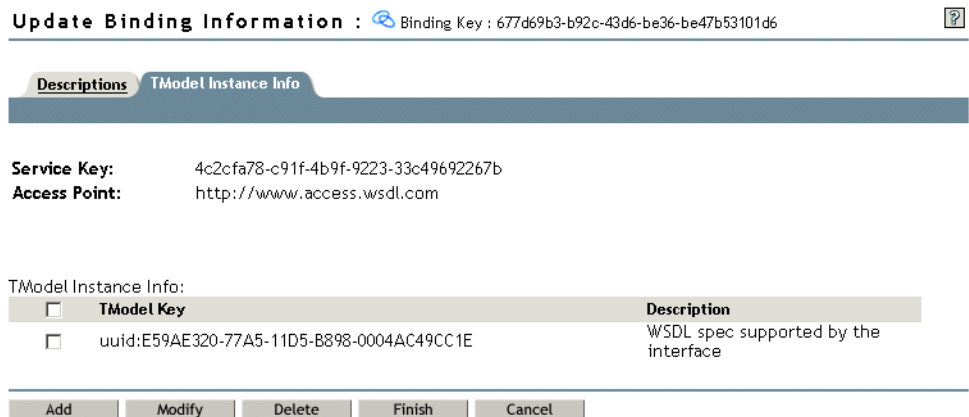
Update Binding Information : Binding Key : 677d69b3-b92c-43d6-be36-be47b53101d6

?

Descriptions | TModel Instance Info

Service Key: 4c2cfa78-c91f-4b9f-9223-33c49692267b
Access Point: http://www.access.wsdl.com

TModel Instance Info:

| ☐ | TModel Key | Description |
|---|---|---|
| ☐ | uuid:E59AE320-77A5-11D5-B898-0004AC49CC1E | WSDL spec supported by the interface |

Add | Modify | Delete | Finish | Cancel